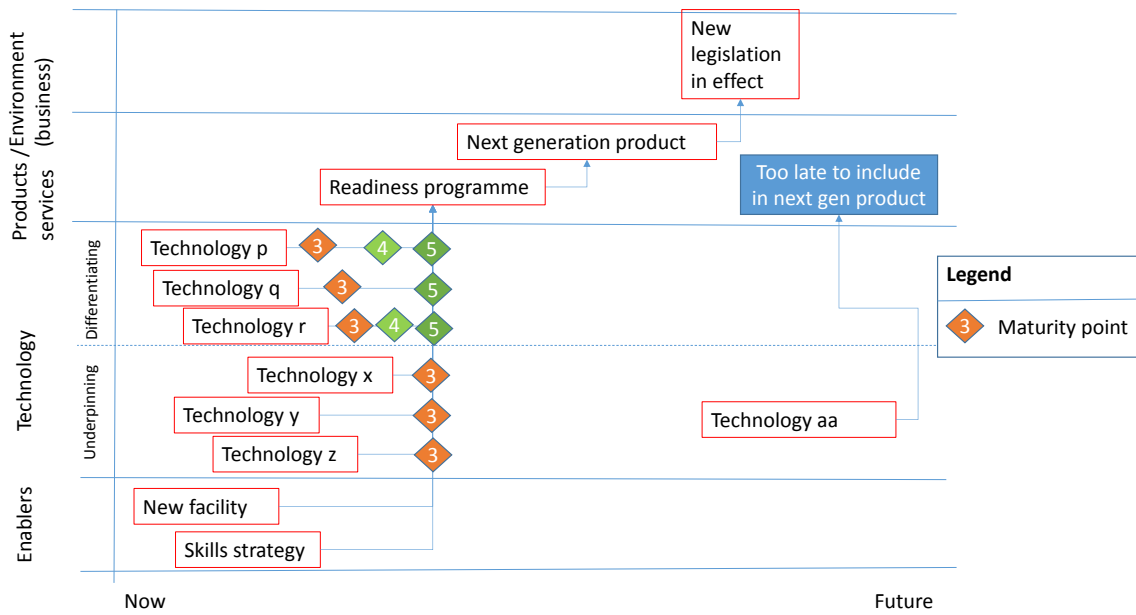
Products / Environment services (business)

New legislation in effect

Next generation product

Readiness programme

Too late to include in next gen product

Technology

Differentiating

Technology p 3 4 5

Technology q 3 5

Technology r 3 4 5

Underpinning

Technology x 3

Technology y 3

Technology z 3

Technology aa

Legend

3 Maturity point

Enablers

New facility

Skills strategy

Now

Future